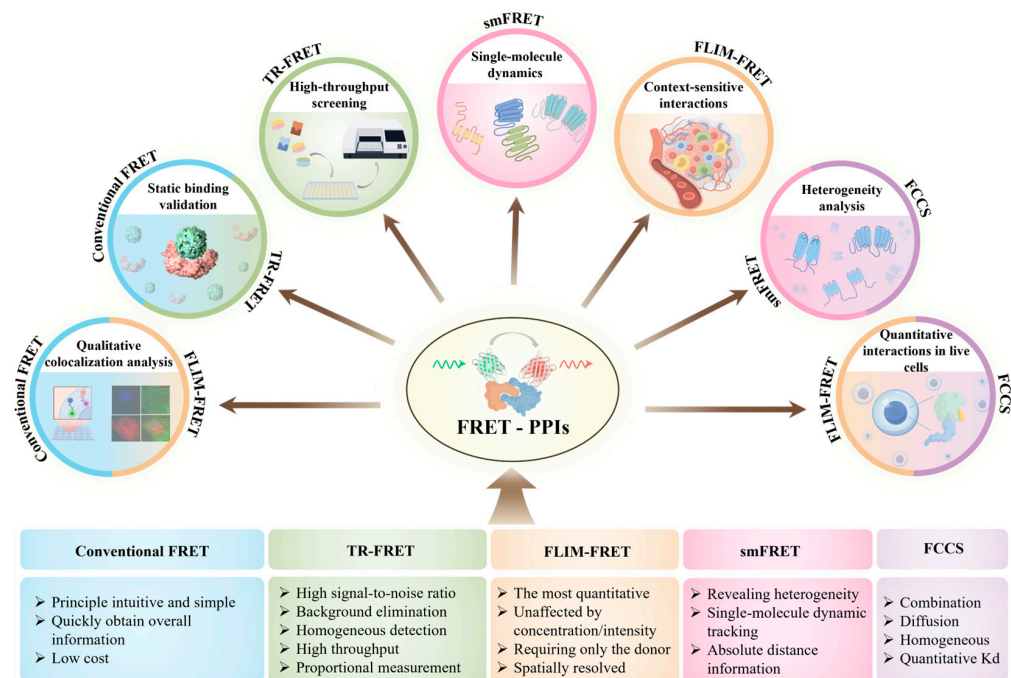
smFRET

Single-molecule dynamics

TR-FRET

High-throughput screening

FLIM-FRET

Context-sensitive interactions

Conventional FRET

Static binding validation

TR-FRET

Heterogeneity analysis

FCCS

smFRET

Conventional FRET

Qualitative colocalization analysis

FLIM-FRET

Quantitative interactions in live cells

FLIM-FRET

FCCS

FRET - PPIs

| Conventional FRET | TR-FRET | FLIM-FRET | smFRET | FCCS |
|---|---|---|---|---|
| ➢ Principle intuitive and simple<br>➢ Quickly obtain overall information<br>➢ Low cost | ➢ High signal-to-noise ratio<br>➢ Background elimination<br>➢ Homogeneous detection<br>➢ High throughput<br>➢ Proportional measurement | ➢ The most quantitative<br>➢ Unaffected by concentration/intensity<br>➢ Requiring only the donor<br>➢ Spatially resolved | ➢ Revealing heterogeneity<br>➢ Single-molecule dynamic tracking<br>➢ Absolute distance information | ➢ Combination<br>➢ Diffusion<br>➢ Homogeneous<br>➢ Quantitative Kd |